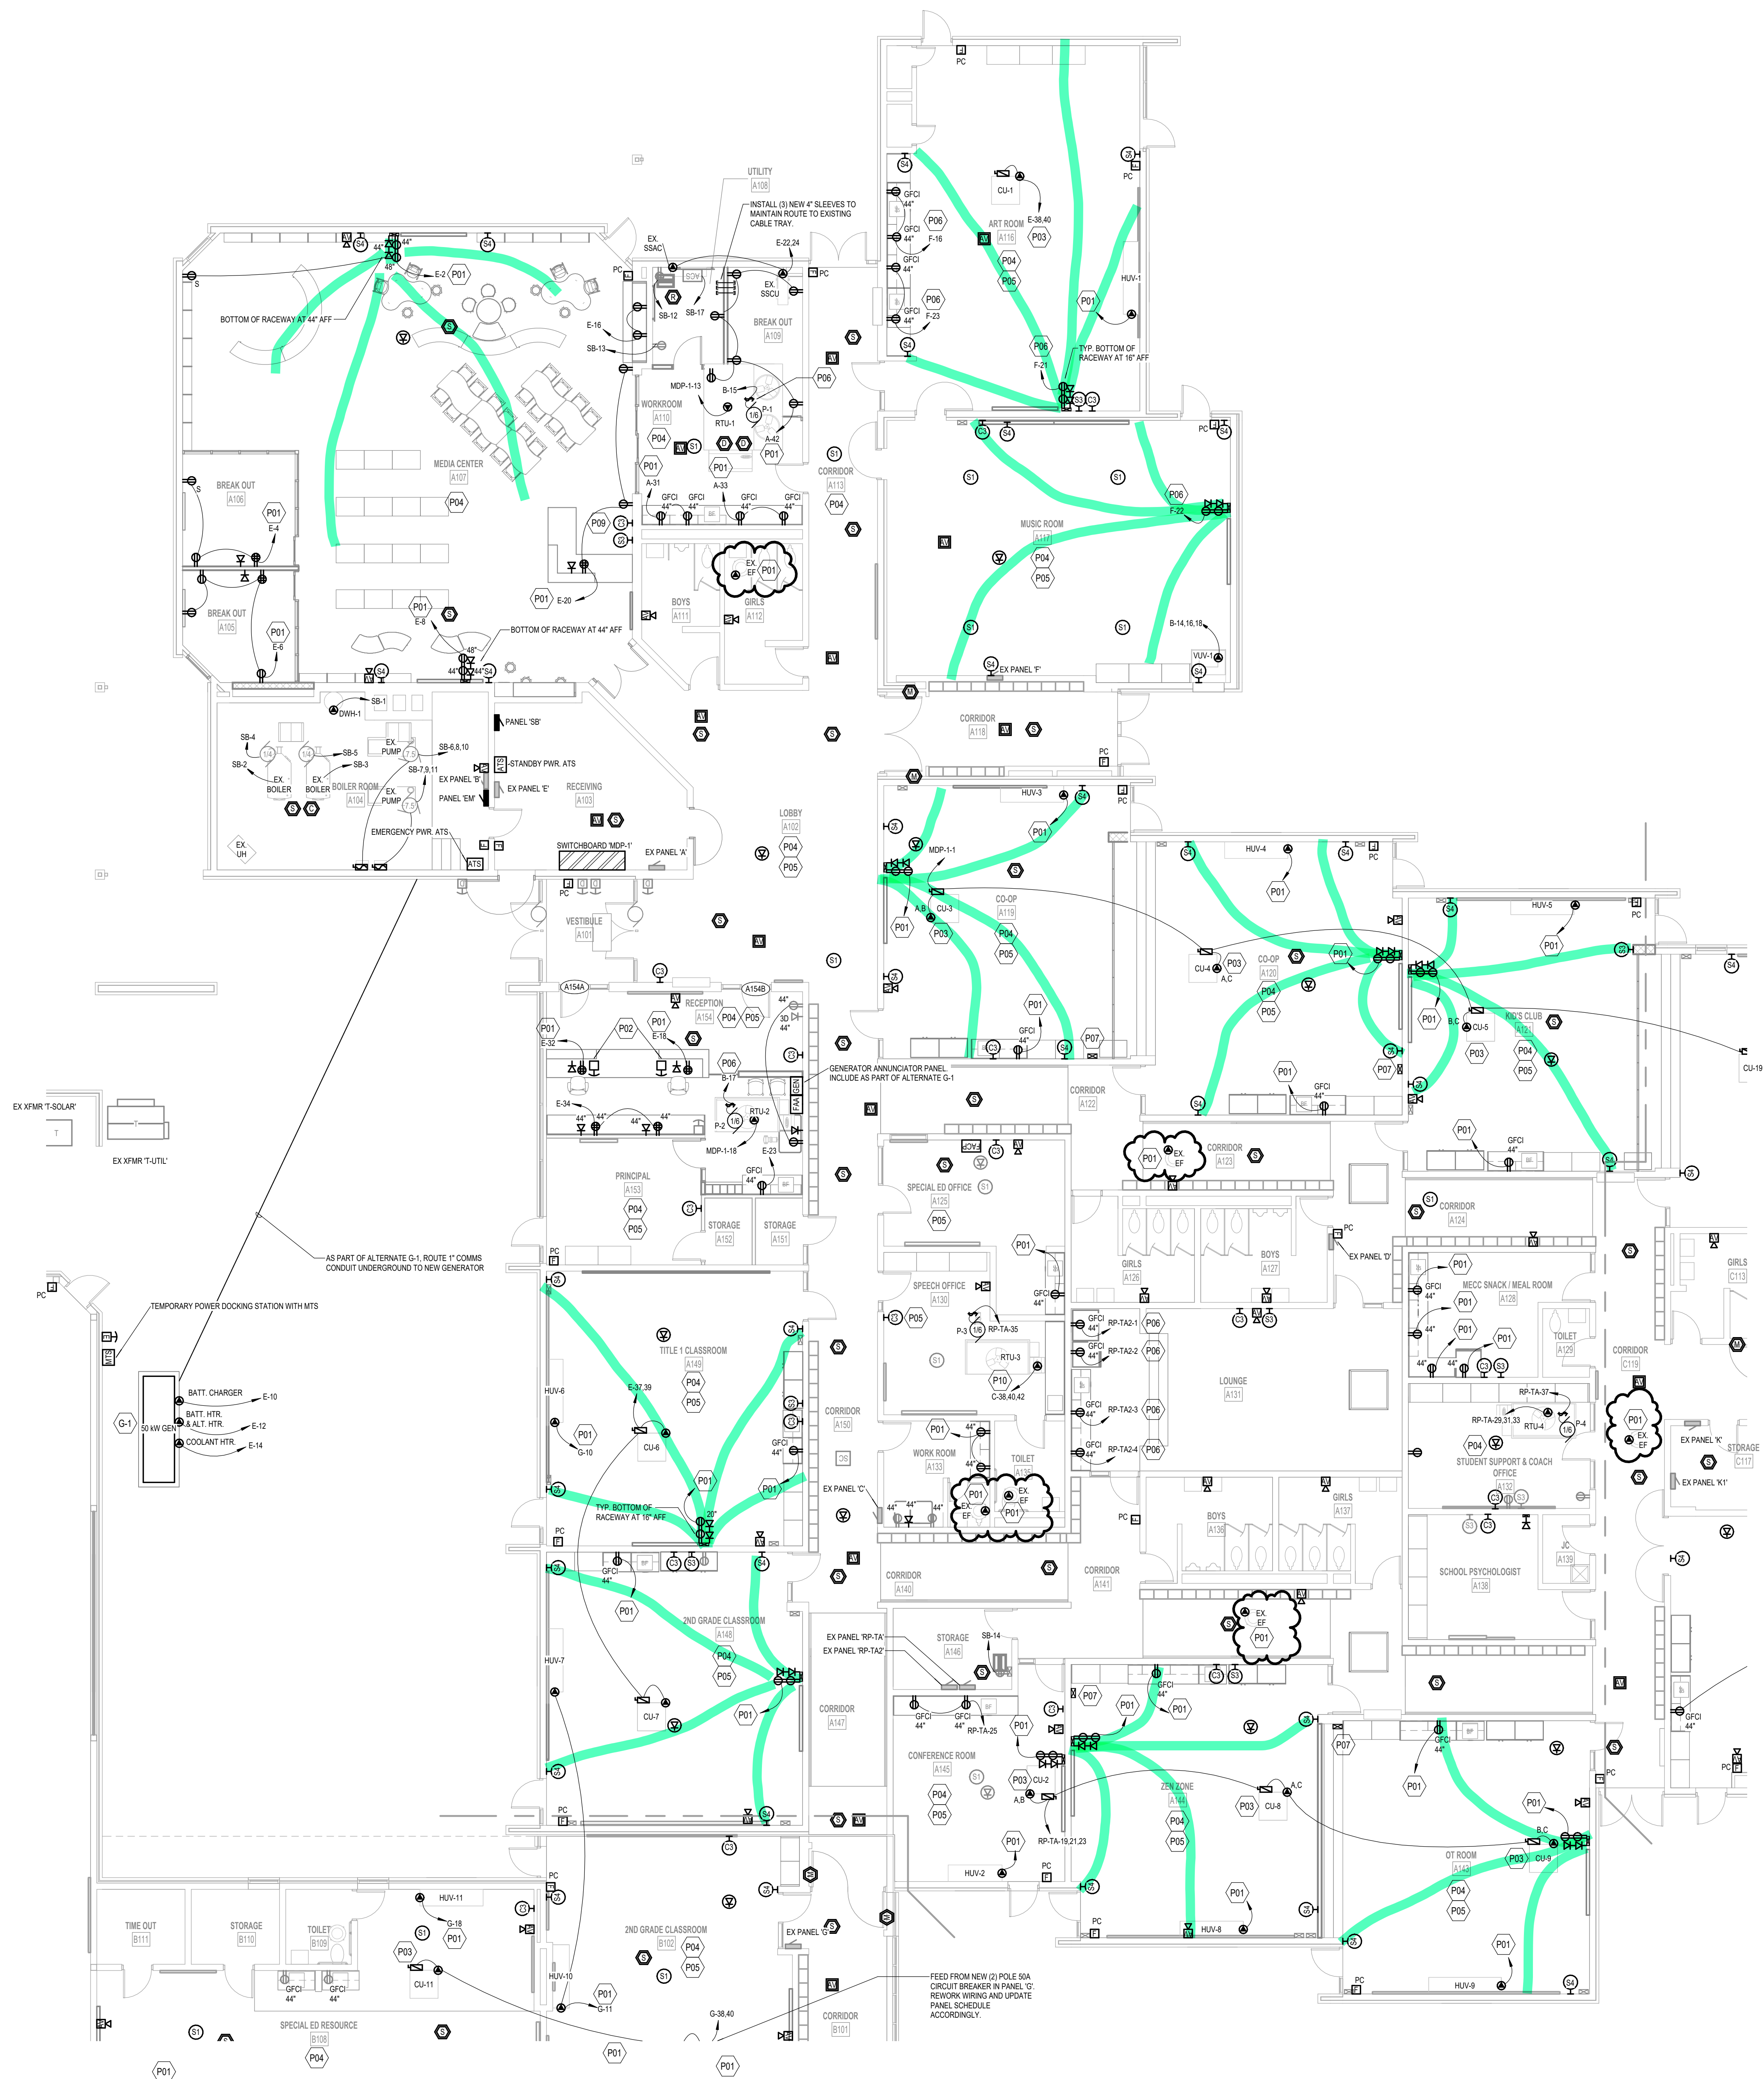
PC
PC
S4
CU-1
E-38,40
ART ROOM
A116
P03
GFCI 44"
GFCI 44"
GFCI 44"
P06
F-16
P04
P05
HUV-1
P01
GFCI 44"
P06
F-23
S4
P06
F-21
TYP. BOTTOM OF RACEWAY AT 16" AFF
S3
C3
UTILITY
A108
INSTALL (3) NEW 4" SLEEVES TO MAINTAIN ROUTE TO EXISTING CABLE TRAY.
E-22,24
EX. SSAC
PC
PC
EX. SSCU
SB-12
SB-17
BREAK OUT
A109
E-16
SB-13
S4
44"
44"
48"
S4
E-2
P01
S
BOTTOM OF RACEWAY AT 44" AFF
MDP-1-13
B-15
P06
WORKROOM
A110
RTU-1
P-1
P04
S1
A-42
P01
P01
P01
A-31
A-33
GFCI 44"
GFCI 44"
GFCI 44"
GFCI 44"
CORRIDOR
A113
P04
S1
S1
PC
S4
P06
F-22
MUSIC ROOM
A117
P04
P05
MEDIA CENTER
A107
BREAK OUT
A106
S
P01
E-4
P04
P09
C3
C3
EX EF
P01
BOYS
A111
GIRLS
A112
P01
E-20
BREAK OUT
A105
P01
E-8
P01
E-6
BOTTOM OF RACEWAY AT 44" AFF
48"
44"
44"
S4
S4
S1
S1
B-14,16,18
VUV-1
S4
S4
EX PANEL 'F'
CORRIDOR
A118
SB-1
DWH-1
PANEL 'SB'
SB-4
SB-2
SB-5
SB-3
EX PUMP
SB-6,8,10
SB-7,9,11
STANDBY PWR. ATS
ATS
EX BOILER
EX BOILER
BOILER ROOM
A104
EX PUMP
EX PANEL 'B'
PANEL 'EM'
EX PANEL 'E'
RECEIVING
A103
EMERGENCY PWR. ATS
EX UH
ATS
SWITCHBOARD 'MDP-1'
EX PANEL 'A'
LOBBY
A102
P04
P05
PC
VESTIBULE
A101
PC
HUV-3
P01
MDP-1-1
A,B
CU-3
P01
P03
CO-OP
A119
P04
P05
P01
GFCI 44"
S4
P07
HUV-4
S4
PC
P01
HUV-5
PC
P01
CU-4
P03
A,C
CO-OP
A120
P04
P05
P01
S4
P01
B,C
CU-5
KID'S CLUB
A121
P03
P04
P05
CU-19
P07
P01
GFCI 44"
S4
CORRIDOR
A122
C3
A154A
A154B
RECEPTION
A154
P04
P05
44"
3D
44"
P01
E-32
P02
P01
E-18
P06
B-17
GENERATOR ANNUNCIATOR PANEL INCLUDE AS PART OF ALTERNATE G-1
FAA
GEN
E-34
44"
44"
44"
44"
RTU-2
P-2
MDP-1-18
E-23
GFCI 44"
PRINCIPAL
A153
P04
P05
STORAGE
A152
STORAGE
A151
EX XFMR 'T-SOLAR'
EX XFMR 'T-UTIL'
T
T
AS PART OF ALTERNATE G-1, ROUTE 1" COMMS CONDUIT UNDERGROUND TO NEW GENERATOR
TEMPORARY POWER DOCKING STATION WITH MTS
PC
MTS
BATT. CHARGER
E-10
BATT. HTR. & ALT. HTR.
E-12
G-1
50 kW GEN
COOLANT HTR.
E-14
PC
SPECIAL ED OFFICE
A125
S1
P05
C3
P01
EX EF
P01
CORRIDOR
A123
SPEECH OFFICE
A130
P01
GFCI 44"
P05
P-3
RP-TA-35
RTU-3
P10
C-38,40,42
S1
GIRLS
A126
BOYS
A127
C3
S3
PC
EX PANEL 'D'
CORRIDOR
A124
S1
P01
GFCI 44"
MECC SNACK / MEAL ROOM
A128
P01
44"
P01
P01
44"
44"
TOILET
A129
C3
S3
CORRIDOR
C119
GIRLS
C113
GFCI 44"
RP-TA-1
P06
GFCI 44"
RP-TA-2
P06
LOUNGE
A131
GFCI 44"
RP-TA-3
P06
GFCI 44"
RP-TA-4
P06
RP-TA-37
RP-TA-29,31,33
RTU-4
P-4
P04
STUDENT SUPPORT & COACH OFFICE
A132
C3
S3
P01
EX EF
EX PANEL 'K'
EX PANEL 'K1'
STORAGE
C117
TITLE 1 CLASSROOM
A149
P04
P05
HUV-6
E-37,39
P01
G-10
CU-6
P01
P01
GFCI 44"
TYP. BOTTOM OF RACEWAY AT 16" AFF
20"
PC
CORRIDOR
A150
EX PANEL 'C'
P01
44"
44"
WORK ROOM
A133
TOILET
A134
44"
44"
44"
EX EF
P01
EX EF
P01
PC
BOYS
A136
GIRLS
A137
S3
C3
JC
A139
SCHOOL PSYCHOLOGIST
A138
GFCI 44"
C3
S3
P01
2ND GRADE CLASSROOM
A148
HUV-7
P04
P05
CU-7
P01
CORRIDOR
A140
CORRIDOR
A141
EX EF
P01
EX PANEL 'RP-TA'
EX PANEL 'RP-TA2'
STORAGE
A146
SB-14
CORRIDOR
A147
GFCI 44"
GFCI 44"
RP-TA-25
P01
CONFERENCE ROOM
A145
S1
P03
CU-2
A,B
P04
P05
P01
RP-TA-19,21,23
HUV-2
PC
P07
P01
GFCI 44"
P01
C3
S3
ZEN ZONE
A144
P04
P05
P03
CU-8
A,C
P01
HUV-8
PC
P07
GFCI 44"
P01
P01
B,C
CU-9
P03
OT ROOM
A143
P04
P05
P01
HUV-9
PC
S4
PC
PC
GFCI 44"
PC
C3
PC
TIME OUT
B111
STORAGE
B110
TOILET
B109
HUV-11
G-18
P01
S1
P03
CU-11
GFCI 44"
GFCI 44"
HUV-10
P01
G-11
SPECIAL ED RESOURCE
B108
P04
S1
2ND GRADE CLASSROOM
B102
P04
P05
S1
EX PANEL 'G'
G-38,40
FEED FROM NEW (2) POLE 50A CIRCUIT BREAKER IN PANEL 'G'. REWORK WIRING AND UPDATE PANEL SCHEDULE ACCORDINGLY.
CORRIDOR
B101
P01
P01
P01